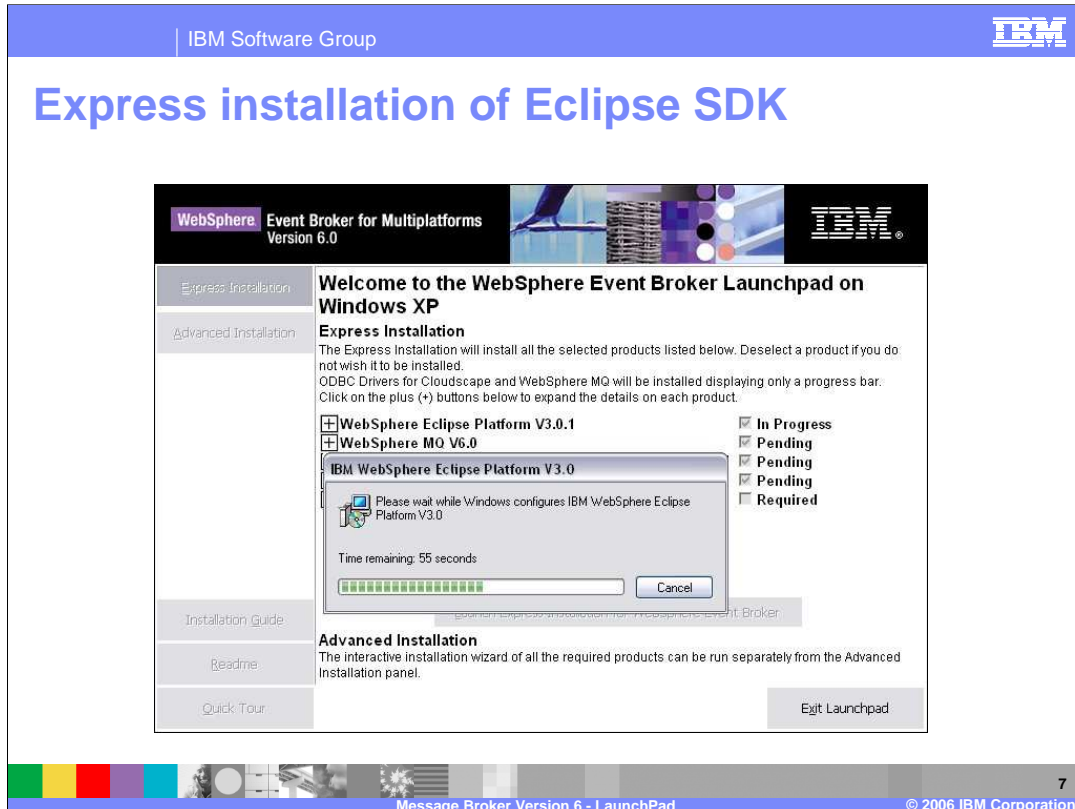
IBM Software Group

IBM

Express installation of Eclipse SDK

WebSphere Event Broker for Multiplatforms Version 6.0

IBM.

Express Installation

Advanced Installation

Welcome to the WebSphere Event Broker Launchpad on Windows XP

Express Installation

The Express Installation will install all the selected products listed below. Deselect a product if you do not wish it to be installed.

ODBC Drivers for Cloudscape and WebSphere MQ will be installed displaying only a progress bar.

Click on the plus (+) buttons below to expand the details on each product.

WebSphere Eclipse Platform V3.0.1

In Progress

WebSphere MQ V6.0

Pending

Pending

Pending

Required

IBM WebSphere Eclipse Platform V3.0

Please wait while Windows configures IBM WebSphere Eclipse Platform V3.0

Time remaining: 55 seconds

Cancel

Launch Express Installation for WebSphere Event Broker

Installation Guide

Readme

Quick Tour

Advanced Installation

The interactive installation wizard of all the required products can be run separately from the Advanced Installation panel.

Exit Launchpad

7

Message Broker Version 6 - LaunchPad

© 2006 IBM Corporation